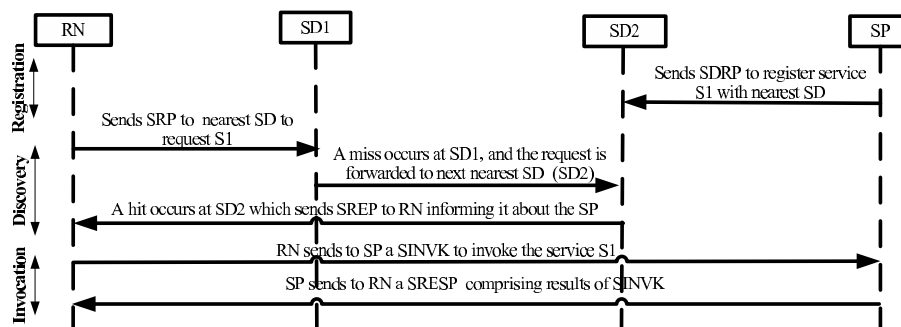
RN
SD1
SD2
SP

Registration
Sends SDRP to register service S1 with nearest SD

Discovery
Sends SRP to nearest SD to request S1
A miss occurs at SD1, and the request is forwarded to next nearest SD (SD2)
A hit occurs at SD2 which sends SREP to RN informing it about the SP

Invocation
RN sends to SP a SINVK to invoke the service S1
SP sends to RN a SRESP comprising results of SINVK